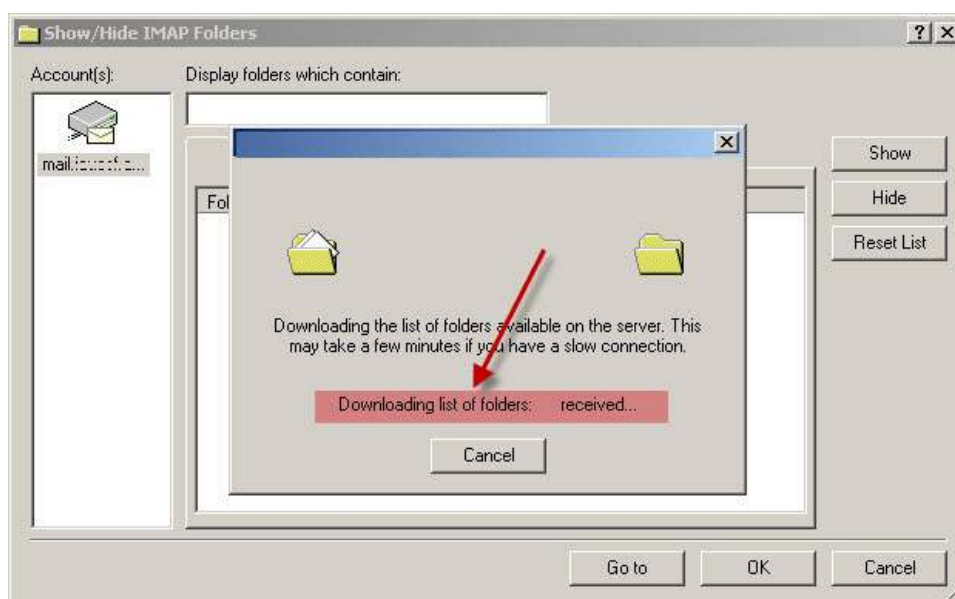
Show/Hide IMAP Folders

?

X

Account(s):

Display folders which contain:

mail.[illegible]

Fol

X

Downloading the list of folders available on the server. This may take a few minutes if you have a slow connection.

Downloading list of folders: received...

Cancel

Show

Hide

Reset List

Go to

OK

Cancel